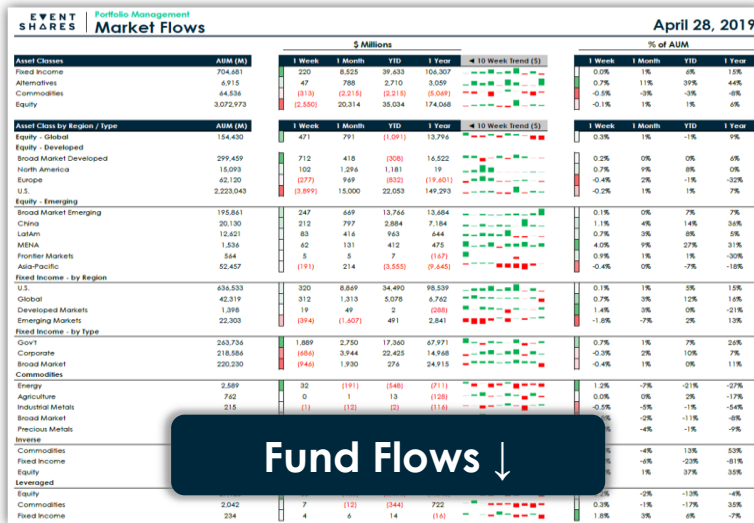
EVENT SHARES

Portfolio Management

Market Flows

April 28, 2019

$ Millions

% of AUM

| Asset Classes | AUM (M) | 1 Week | 1 Month | YTD | 1 Year | ◄ 10 Week Trend ($) | 1 Week | 1 Month | YTD | 1 Year |
|---|---|---|---|---|---|---|---|---|---|---|
| Fixed Income | 704,681 | 220 | 8,525 | 39,633 | 106,307 | | 0.0% | 1% | 6% | 15% |
| Alternatives | 6,915 | 47 | 788 | 2,710 | 3,059 | | 0.7% | 11% | 39% | 44% |
| Commodities | 64,536 | (313) | (2,215) | (2,215) | (5,069) | | -0.5% | -3% | -3% | -8% |
| Equity | 3,072,973 | (2,550) | 20,314 | 35,034 | 174,068 | | -0.1% | 1% | 1% | 6% |

| Asset Class by Region / Type | AUM (M) | 1 Week | 1 Month | YTD | 1 Year | ◄ 10 Week Trend ($) | 1 Week | 1 Month | YTD | 1 Year |
|---|---|---|---|---|---|---|---|---|---|---|
| Equity - Global | 154,430 | 471 | 791 | (1,091) | 13,796 | | 0.3% | 1% | -1% | 9% |
| Equity - Developed | | | | | | | | | | |
| Broad Market Developed | 299,459 | 712 | 418 | (308) | 16,522 | | 0.2% | 0% | 0% | 6% |
| North America | 15,093 | 102 | 1,296 | 1,181 | 19 | | 0.7% | 9% | 8% | 0% |
| Europe | 62,120 | (277) | 969 | (832) | (19,601) | | -0.4% | 2% | -1% | -32% |
| U.S. | 2,223,043 | (3,899) | 15,000 | 22,053 | 149,293 | | -0.2% | 1% | 1% | 7% |
| Equity - Emerging | | | | | | | | | | |
| Broad Market Emerging | 195,861 | 247 | 669 | 13,766 | 13,684 | | 0.1% | 0% | 7% | 7% |
| China | 20,130 | 212 | 797 | 2,884 | 7,184 | | 1.1% | 4% | 14% | 36% |
| LatAm | 12,621 | 83 | 416 | 963 | 644 | | 0.7% | 3% | 8% | 5% |
| MENA | 1,536 | 62 | 131 | 412 | 475 | | 4.0% | 9% | 27% | 31% |
| Frontier Markets | 564 | 5 | 5 | 7 | (167) | | 0.9% | 1% | 1% | -30% |
| Asia-Pacific | 52,457 | (191) | 214 | (3,555) | (9,645) | | -0.4% | 0% | -7% | -18% |
| Fixed Income - by Region | | | | | | | | | | |
| U.S. | 636,533 | 320 | 8,869 | 34,490 | 98,539 | | 0.1% | 1% | 5% | 15% |
| Global | 42,319 | 312 | 1,313 | 5,078 | 6,762 | | 0.7% | 3% | 12% | 16% |
| Developed Markets | 1,398 | 19 | 49 | 2 | (288) | | 1.4% | 3% | 0% | -21% |
| Emerging Markets | 22,303 | (394) | (1,607) | 491 | 2,841 | | -1.8% | -7% | 2% | 13% |
| Fixed Income - by Type | | | | | | | | | | |
| Gov't | 263,736 | 1,889 | 2,750 | 17,360 | 67,971 | | 0.7% | 1% | 7% | 26% |
| Corporate | 218,586 | (686) | 3,944 | 22,425 | 14,968 | | -0.3% | 2% | 10% | 7% |
| Broad Market | 220,230 | (946) | 1,930 | 276 | 24,915 | | -0.4% | 1% | 0% | 11% |
| Commodities | | | | | | | | | | |
| Energy | 2,589 | 32 | (191) | (548) | (711) | | 1.2% | -7% | -21% | -27% |
| Agriculture | 762 | 0 | 1 | 13 | (128) | | 0.0% | 0% | 2% | -17% |
| Industrial Metals | 215 | (1) | (12) | (2) | (116) | | -0.5% | -5% | -1% | -54% |
| Broad Market | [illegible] | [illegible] | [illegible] | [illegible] | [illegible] | | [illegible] | -2% | -11% | -6% |
| Precious Metals | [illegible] | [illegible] | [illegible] | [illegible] | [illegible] | | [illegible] | -4% | -1% | -9% |
| Inverse | | | | | | | | | | |
| Commodities | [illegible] | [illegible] | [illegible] | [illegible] | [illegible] | | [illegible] | -4% | 13% | 53% |
| Fixed Income | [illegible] | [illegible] | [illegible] | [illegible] | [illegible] | | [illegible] | -6% | -23% | -81% |
| Equity | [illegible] | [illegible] | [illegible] | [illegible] | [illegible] | | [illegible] | 1% | 37% | 35% |
| Leveraged | | | | | | | | | | |
| Equity | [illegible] | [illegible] | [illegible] | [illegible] | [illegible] | | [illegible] | -2% | -13% | -4% |
| Commodities | 2,042 | 7 | (12) | (344) | 722 | | 0.3% | -1% | -17% | 35% |
| Fixed Income | 234 | 4 | 12 | 14 | (16) | | 1.8% | 3% | 6% | -7% |

Fund Flows ↓